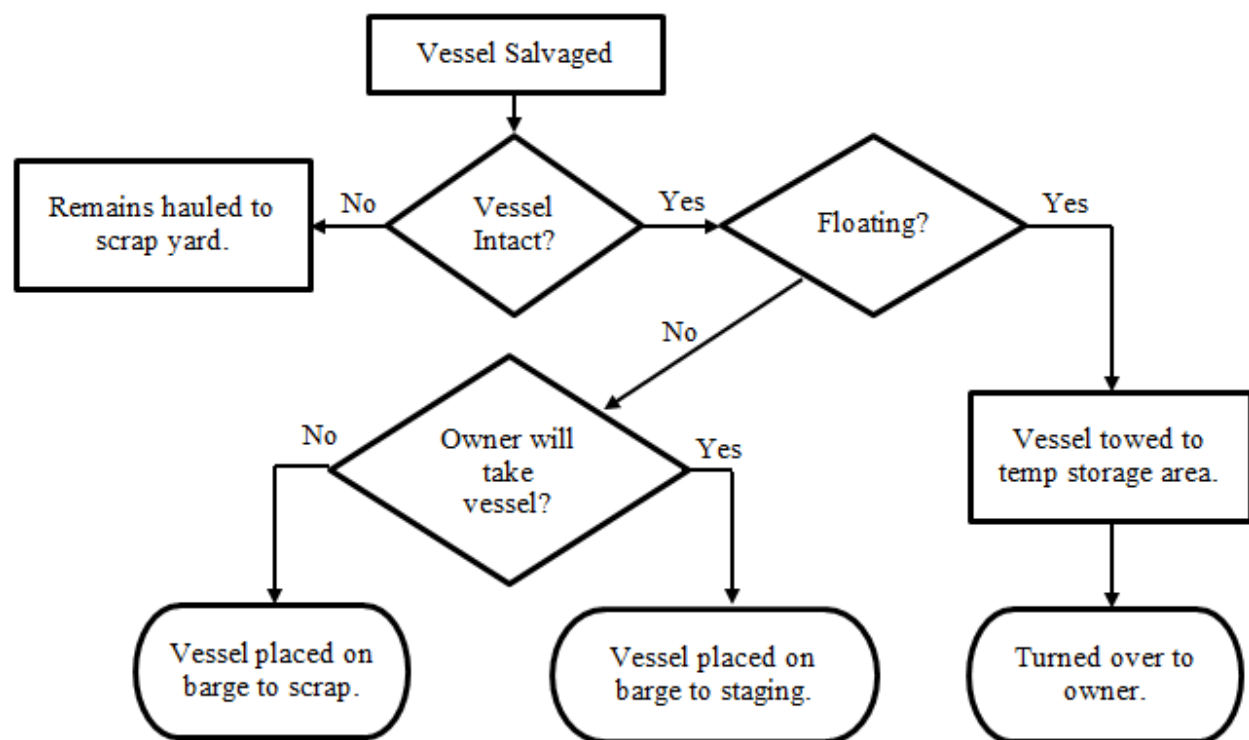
Vessel Salvaged

Remains hauled to scrap yard.

No

Vessel Intact?

Yes

Floating?

Yes

No

No

Owner will take vessel?

Yes

Vessel towed to temp storage area.

Vessel placed on barge to scrap.

Vessel placed on barge to staging.

Turned over to owner.